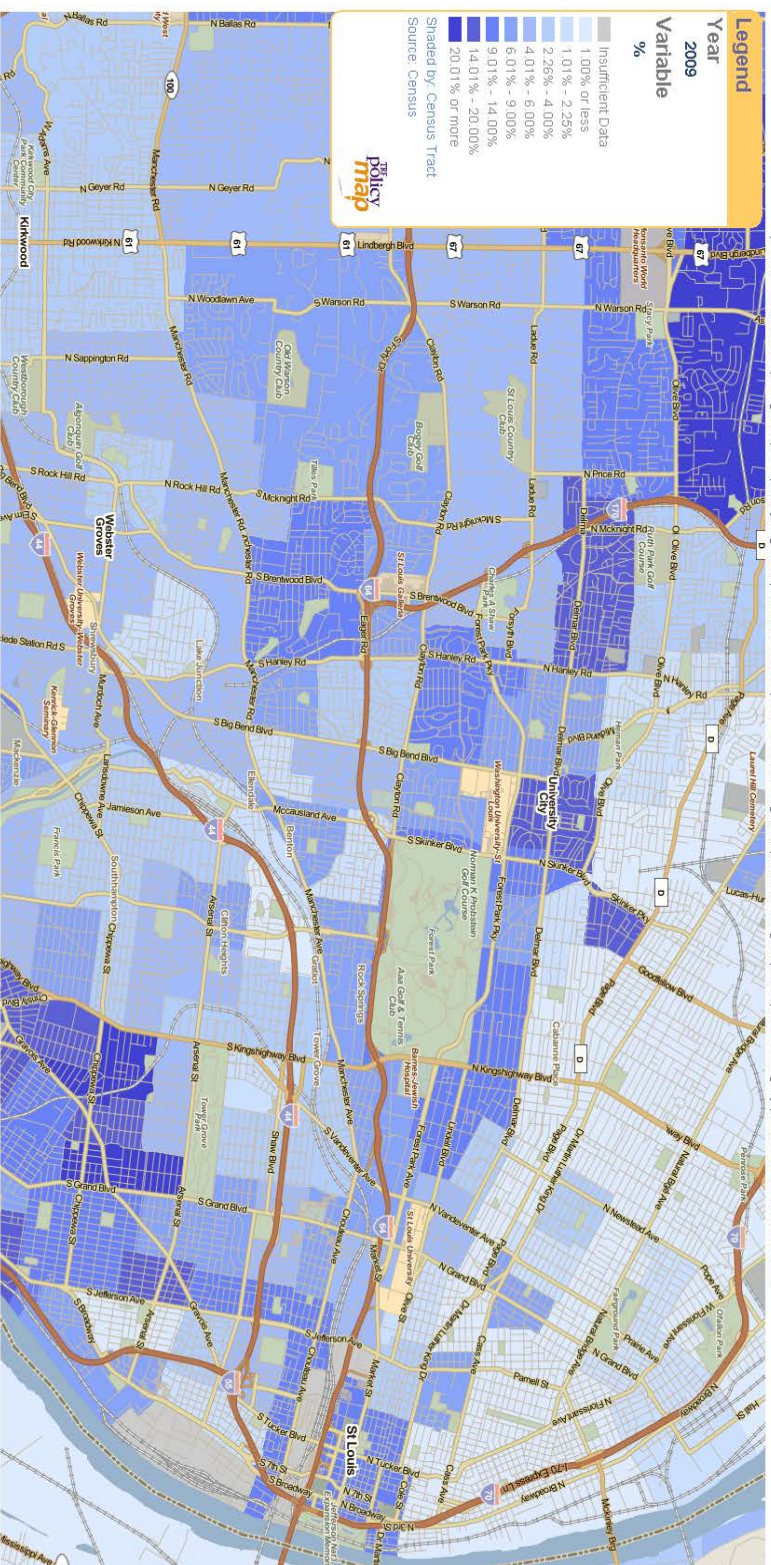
Legend
Year
2009
Variable
%
Insufficient Data
1.00% or less
1.01% - 2.25%
2.26% - 4.00%
4.01% - 6.00%
6.01% - 9.00%
9.01% - 14.00%
14.01% - 20.00%
20.01% or more
Shaded by: Census Tract
Source: Census
TRF policy map

N Ballas Rd
Manchester Rd
N Geyer Rd
N Kirkwood Rd
Lindbergh Blvd
N Woodlawn Ave
S Warson Rd
N Warson Rd
N Sappington Rd
Old Warson Country Club
Clayton Rd
Ladue Rd
St Louis Country Club
Bogey Golf Club
N Rock Hill Rd
S Rock Hill Rd
S Mcknight Rd
N Price Rd
N Mcknight Rd
Olive Blvd
Delmar Blvd
Kirkwood
Webster Groves
Webster University
S Brentwood Blvd
St Louis Galleria
S Hanley Rd
N Hanley Rd
Eager Rd
Forsyth Blvd
Forest Park Pky
S Big Bend Blvd
University City
Washington University-St Louis
Mccausland Ave
Jamieson Ave
Lansdowne Ave
Chippewa St
Francis Park
Southampton
S Skinker Blvd
N Skinker Blvd
Skinker Pky
Forest Park
Arsenal St
Clifton Heights
Manchester Ave
Rock Springs
Tower Grove Park
S Kingshighway Blvd
N Kingshighway Blvd
Barnes-Jewish Hospital
Goodfellow Blvd
Shaw Blvd
S Vandeventer Ave
N Vandeventer Ave
S Grand Blvd
N Grand Blvd
Chouteau Ave
St Louis University
Jefferson Ave
S Jefferson Ave
Gravois Ave
Market St
Olive St
Natural Bridge Ave
N Newstead Ave
Fairground Park
Cass Ave
Parnell St
N Florissant Ave
S Tucker Blvd
N Tucker Blvd
St Louis
S 7th St
N 7th St
S Broadway
N Broadway
Laurel Hill Cemetery
Lucas-Hunt
Penrose Park
Dr Martin Luther King Dr
Page Blvd
Cabanne Place
Delmar Blvd